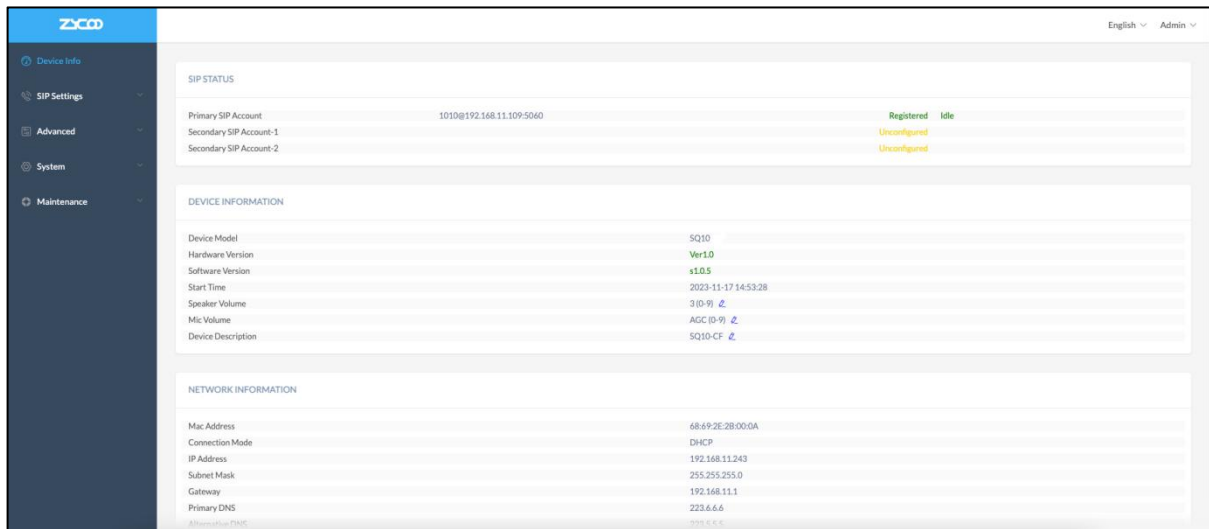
ZYCOO

Device Info
SIP Settings
Advanced
System
Maintenance

English Admin

SIP STATUS

| | | |
|---|---|---|
| Primary SIP Account | 1010@192.168.11.109:5060 | Registered Idle |
| Secondary SIP Account-1 | | Unconfigured |
| Secondary SIP Account-2 | | Unconfigured |

DEVICE INFORMATION

| | |
|---|---|
| Device Model | SQ10 |
| Hardware Version | Ver1.0 |
| Software Version | s1.0.5 |
| Start Time | 2023-11-17 14:53:28 |
| Speaker Volume | 3 (0-9) |
| Mic Volume | AGC (0-9) |
| Device Description | SQ10-CF |

NETWORK INFORMATION

| | |
|---|---|
| Mac Address | 68:69:2E:28:00:0A |
| Connection Mode | DHCP |
| IP Address | 192.168.11.243 |
| Subnet Mask | 255.255.255.0 |
| Gateway | 192.168.11.1 |
| Primary DNS | 223.6.6.6 |
| Alternative DNS | 223.5.5.5 |